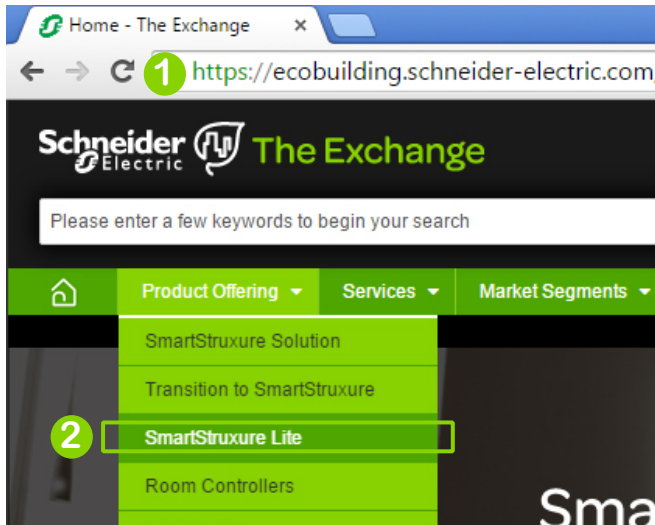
Home - The Exchange ×

1 https://ecobuilding.schneider-electric.com

Schneider Electric The Exchange

Please enter a few keywords to begin your search

Product Offering ▾ Services ▾ Market Segments ▾

SmartStruxure Solution

Transition to SmartStruxure

2 SmartStruxure Lite

Room Controllers

Sma